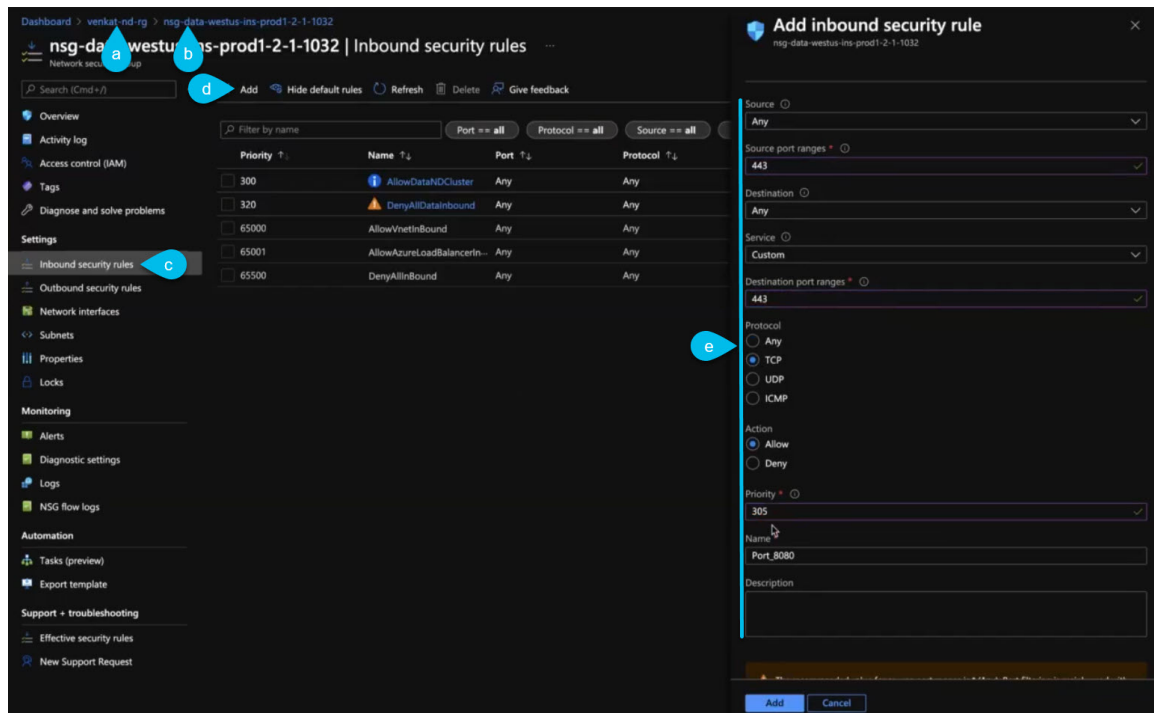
Dashboard > venkat-nd-rg > nsg-data-westus-ins-prod1-2-1-1032

nsg-data-westus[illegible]s-prod1-2-1-1032 | Inbound security rules ...

Network security group

a

b

Search (Cmd+/)

Overview

Activity log

Access control (IAM)

Tags

Diagnose and solve problems

Settings

Inbound security rules

c

Outbound security rules

Network interfaces

Subnets

Properties

Locks

Monitoring

Alerts

Diagnostic settings

Logs

NSG flow logs

Automation

Tasks (preview)

Export template

Support + troubleshooting

Effective security rules

New Support Request

d

Add Hide default rules Refresh Delete Give feedback

Filter by name

Port == all Protocol == all Source == all

| Priority ↑↓ | Name ↑↓ | Port ↑↓ | Protocol ↑↓ |
|---|---|---|---|
| 300 | AllowDataNDCluster | Any | Any |
| 320 | DenyAllDataInbound | Any | Any |
| 65000 | AllowVnetInBound | Any | Any |
| 65001 | AllowAzureLoadBalancerIn... | Any | Any |
| 65500 | DenyAllInBound | Any | Any |

Add inbound security rule

nsg-data-westus-ins-prod1-2-1-1032

Source

Any

Source port ranges *

443

Destination

Any

Service

Custom

Destination port ranges *

443

Protocol

e

Any

TCP

UDP

ICMP

Action

Allow

Deny

Priority *

305

Name

Port_8080

Description

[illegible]

Add Cancel